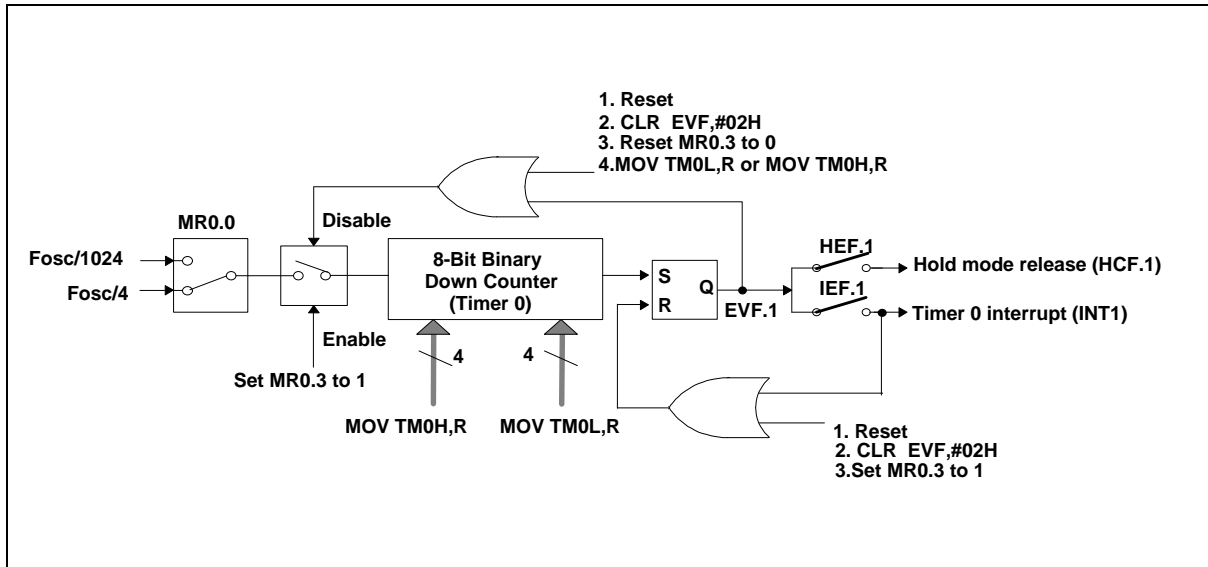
1. Reset
2. CLR EVF,#02H
3. Reset MR0.3 to 0
4.MOV TM0L,R or MOV TM0H,R

MR0.0

Disable

Fosc/1024

Fosc/4

8-Bit Binary Down Counter (Timer 0)

S
R
Q

EVF.1

HEF.1

IEF.1

Hold mode release (HCF.1)

Timer 0 interrupt (INT1)

Enable

Set MR0.3 to 1

4

4

MOV TM0H,R

MOV TM0L,R

1. Reset
2. CLR EVF,#02H
3.Set MR0.3 to 1